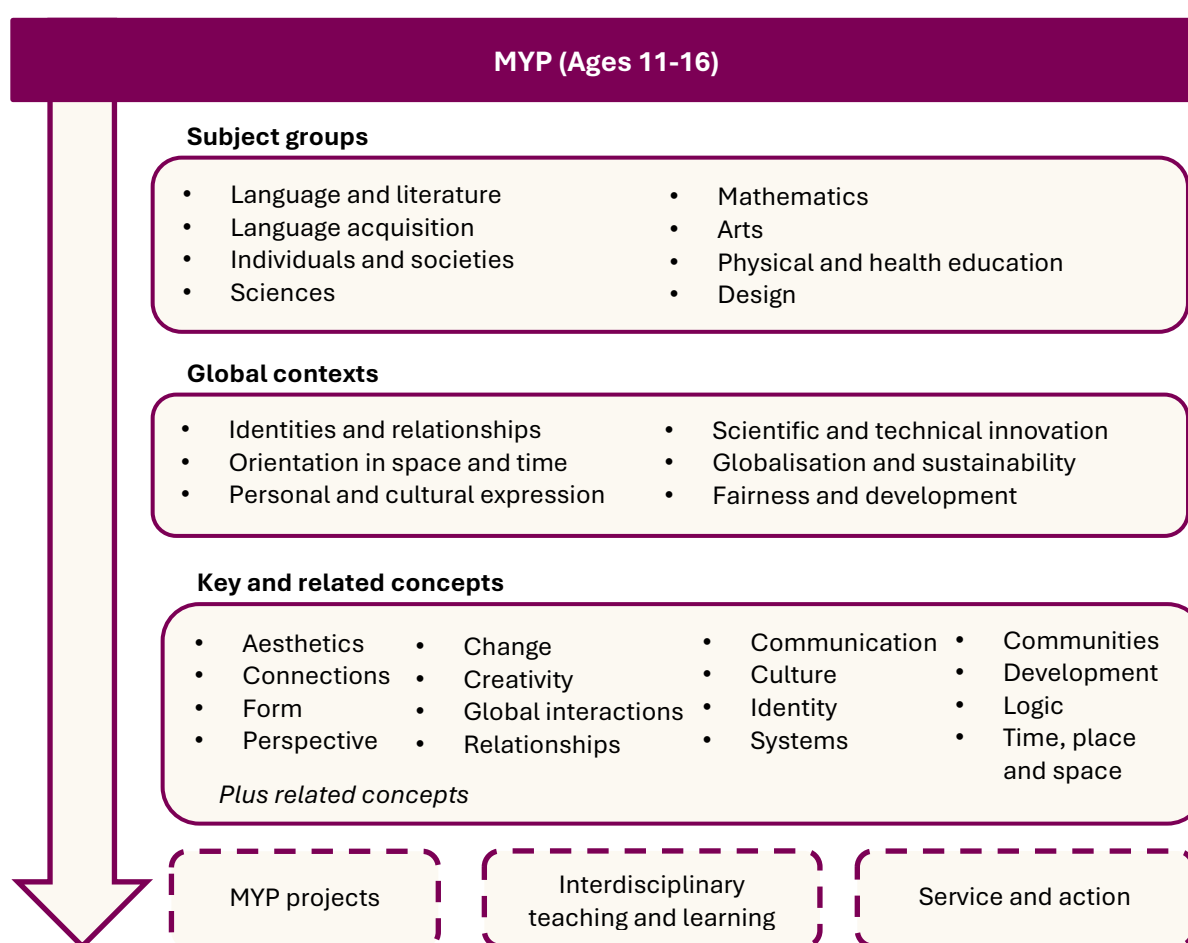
MYP (Ages 11-16)

Subject groups

- Language and literature
- Language acquisition
- Individuals and societies
- Sciences
- Mathematics
- Arts
- Physical and health education
- Design

Global contexts

- Identities and relationships
- Orientation in space and time
- Personal and cultural expression
- Scientific and technical innovation
- Globalisation and sustainability
- Fairness and development

Key and related concepts

- Aesthetics
- Connections
- Form
- Perspective
- Change
- Creativity
- Global interactions
- Relationships
- Communication
- Culture
- Identity
- Systems
- Communities
- Development
- Logic
- Time, place and space

*Plus related concepts*

MYP projects

Interdisciplinary teaching and learning

Service and action